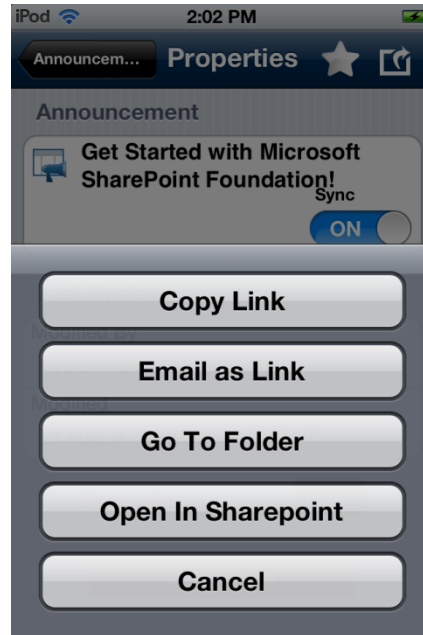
iPod 2:02 PM

Announcem... Properties

Announcement

Get Started with Microsoft SharePoint Foundation!

Sync

ON

Modified by

Modified

Copy Link

Email as Link

Go To Folder

Open In Sharepoint

Cancel